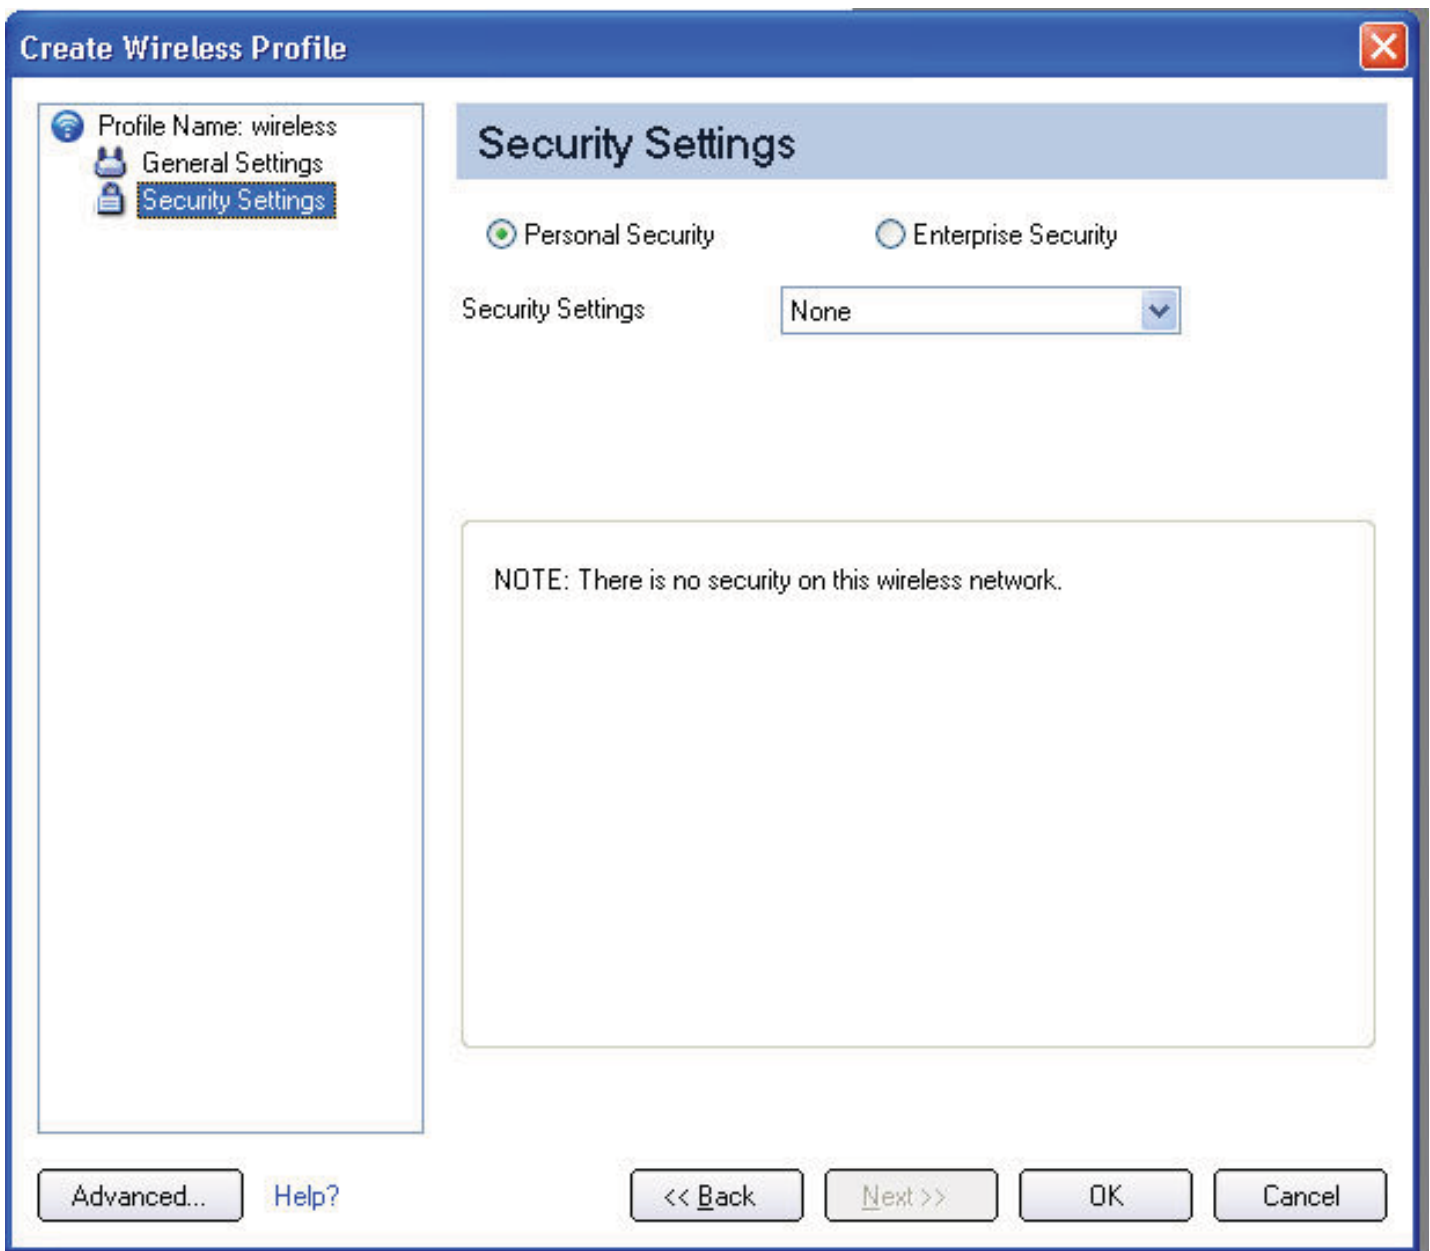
Create Wireless Profile

Profile Name: wireless
General Settings
Security Settings

Security Settings

Personal Security
Enterprise Security

Security Settings
None

NOTE: There is no security on this wireless network.

Advanced...
Help?
<< Back
Next >>
OK
Cancel